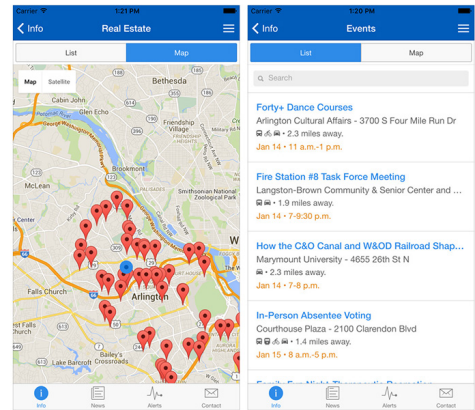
Carrier 1:26 PM

Info Real Estate

List Map

Map Satellite

Bethesda
Cabin John
Glen Echo
Friendship Village
Tenleytown
Brookmont
Smithsonian National Zoological Park
McLean
Falls Church
Arlington
Bailey's Crossroads
Lake Barcroft

Info News Alerts Contact

Carrier 1:26 PM

Info Events

List Map

Search

Forty+ Dance Courses
Arlington Cultural Affairs - 3700 S Four Mile Run Dr
• 2.3 miles away.
Jan 14 • 11 a.m.-1 p.m.

Fire Station #8 Task Force Meeting
Langston-Brown Community & Senior Center and ...
• 1.9 miles away.
Jan 14 • 7-9:30 p.m.

How the C&O Canal and W&OD Railroad Shap...
Marymount University - 4655 26th St N
• 2.3 miles away.
Jan 14 • 7-8 p.m.

In-Person Absentee Voting
Courthouse Plaza - 2100 Clarendon Blvd
• 1.4 miles away.
Jan 15 • 8 a.m.-5 p.m.

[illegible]

Info News Alerts Contact